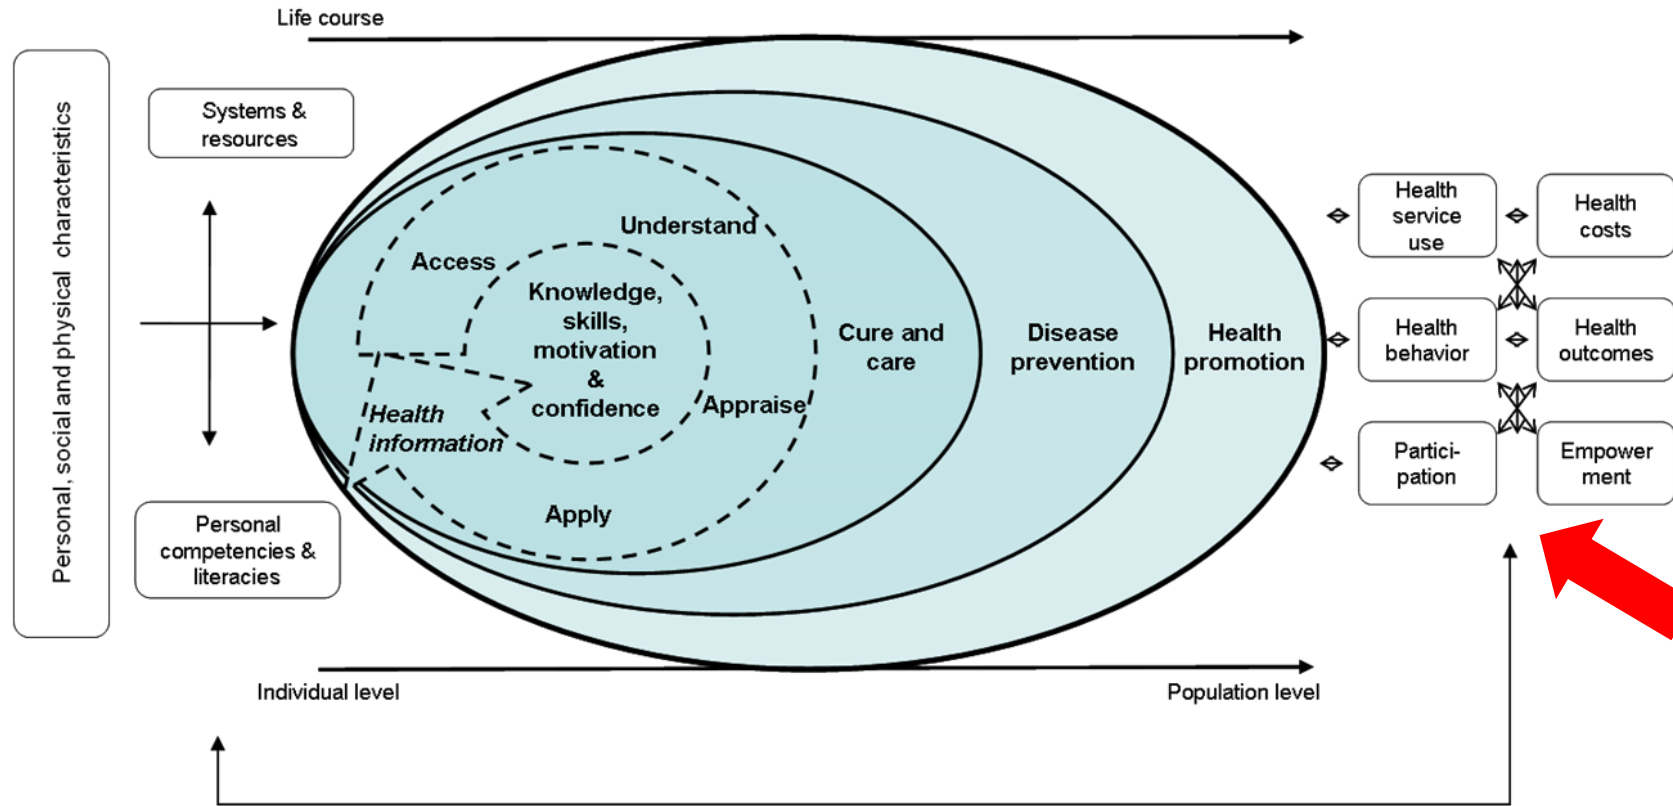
Life course

Personal, social and physical characteristics

Systems & resources

Personal competencies & literacies

Access

Understand

Knowledge, skills, motivation & confidence

Health information

Appraise

Apply

Cure and care

Disease prevention

Health promotion

Health service use

Health costs

Health behavior

Health outcomes

Partici-pation

Empower ment

Individual level

Population level